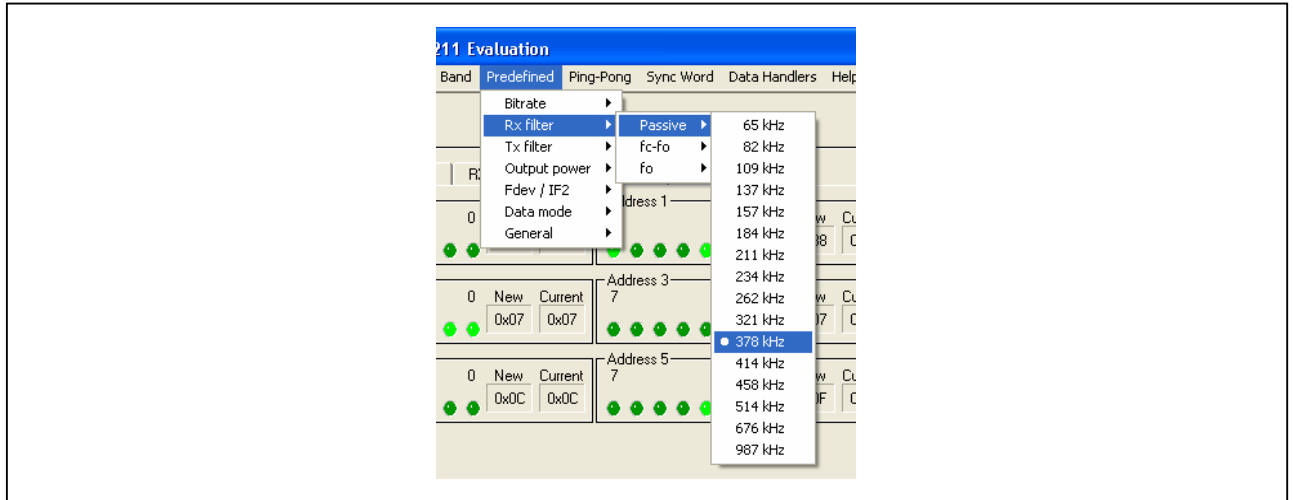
211 Evaluation

Band | Predefined | Ping-Pong | Sync Word | Data Handlers | Help

Bitrate
Rx filter
Tx filter
Output power
Fdev / IF2
Data mode
General

Passive
fc-fo
fo

65 kHz
82 kHz
109 kHz
137 kHz
157 kHz
184 kHz
211 kHz
234 kHz
262 kHz
321 kHz
378 kHz
414 kHz
458 kHz
514 kHz
676 kHz
987 kHz

R
0
Address 1
w Cu
38 C

0 New Current
0x07 0x07
Address 3
7
w Cu
07 C

0 New Current
0x0C 0x0C
Address 5
7
w Cu
0F C